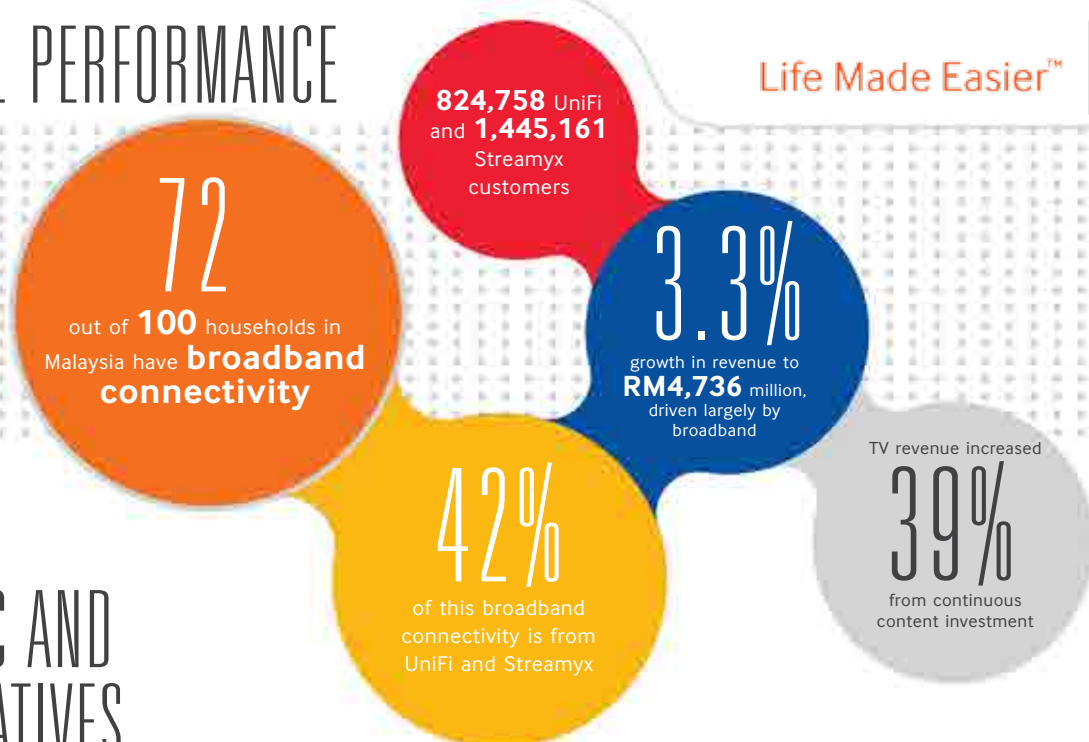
L PERFORMANCE

Life Made Easier™

824,758 UniFi and 1,445,161 Streamyx customers

72
out of 100 households in Malaysia have broadband connectivity

3.3%
growth in revenue to RM4,736 million, driven largely by broadband

TV revenue increased
39%
from continuous content investment

42%
of this broadband connectivity is from UniFi and Streamyx

C AND
ATIVES